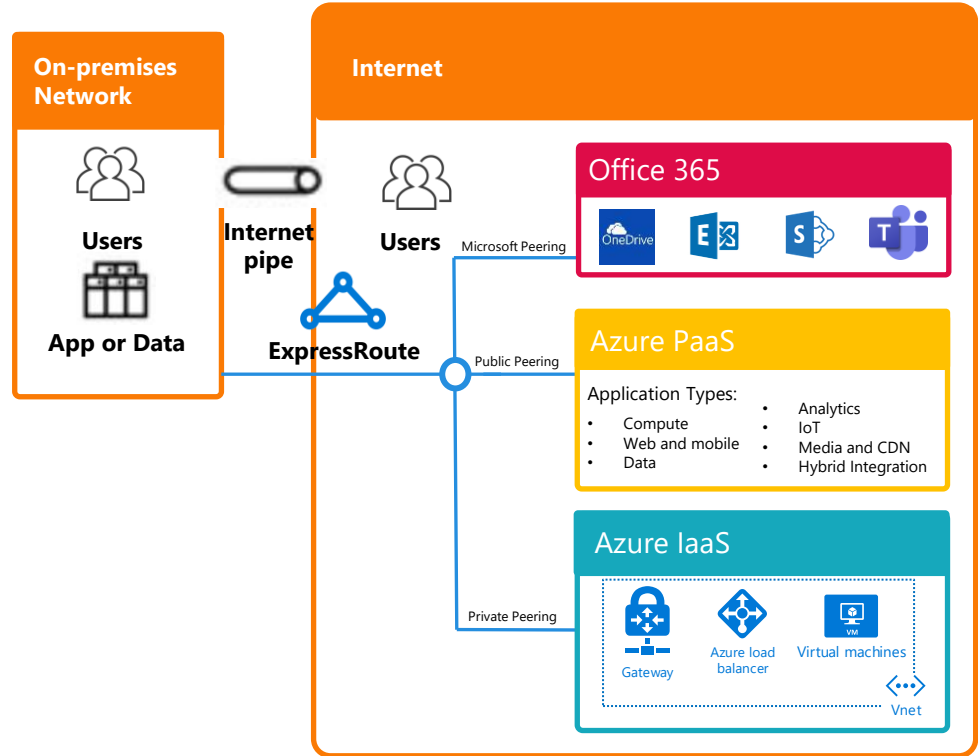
On-premises Network

Users

App or Data

Internet pipe

ExpressRoute

Internet

Users

Microsoft Peering

Public Peering

Private Peering

Office 365

OneDrive

E

S

T

Azure PaaS

Application Types:

- Compute
- Web and mobile
- Data

- Analytics
- IoT
- Media and CDN
- Hybrid Integration

Azure IaaS

Gateway

Azure load balancer

VM

Virtual machines

Vnet